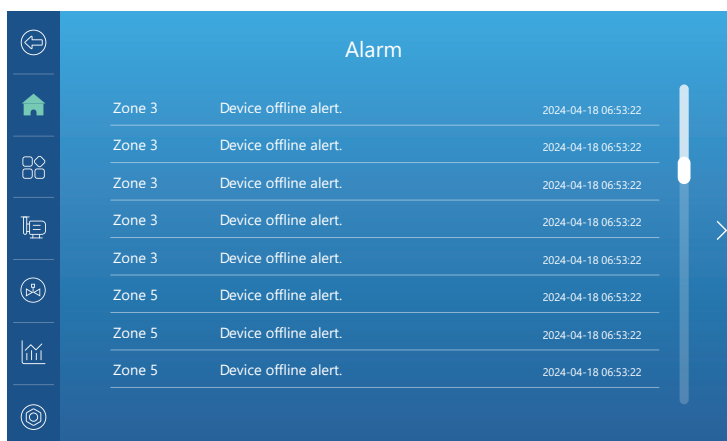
Alarm

| | | |
|---|---|---|
| Zone 3 | Device offline alert. | 2024-04-18 06:53:22 |
| Zone 3 | Device offline alert. | 2024-04-18 06:53:22 |
| Zone 3 | Device offline alert. | 2024-04-18 06:53:22 |
| Zone 3 | Device offline alert. | 2024-04-18 06:53:22 |
| Zone 3 | Device offline alert. | 2024-04-18 06:53:22 |
| Zone 5 | Device offline alert. | 2024-04-18 06:53:22 |
| Zone 5 | Device offline alert. | 2024-04-18 06:53:22 |
| Zone 5 | Device offline alert. | 2024-04-18 06:53:22 |